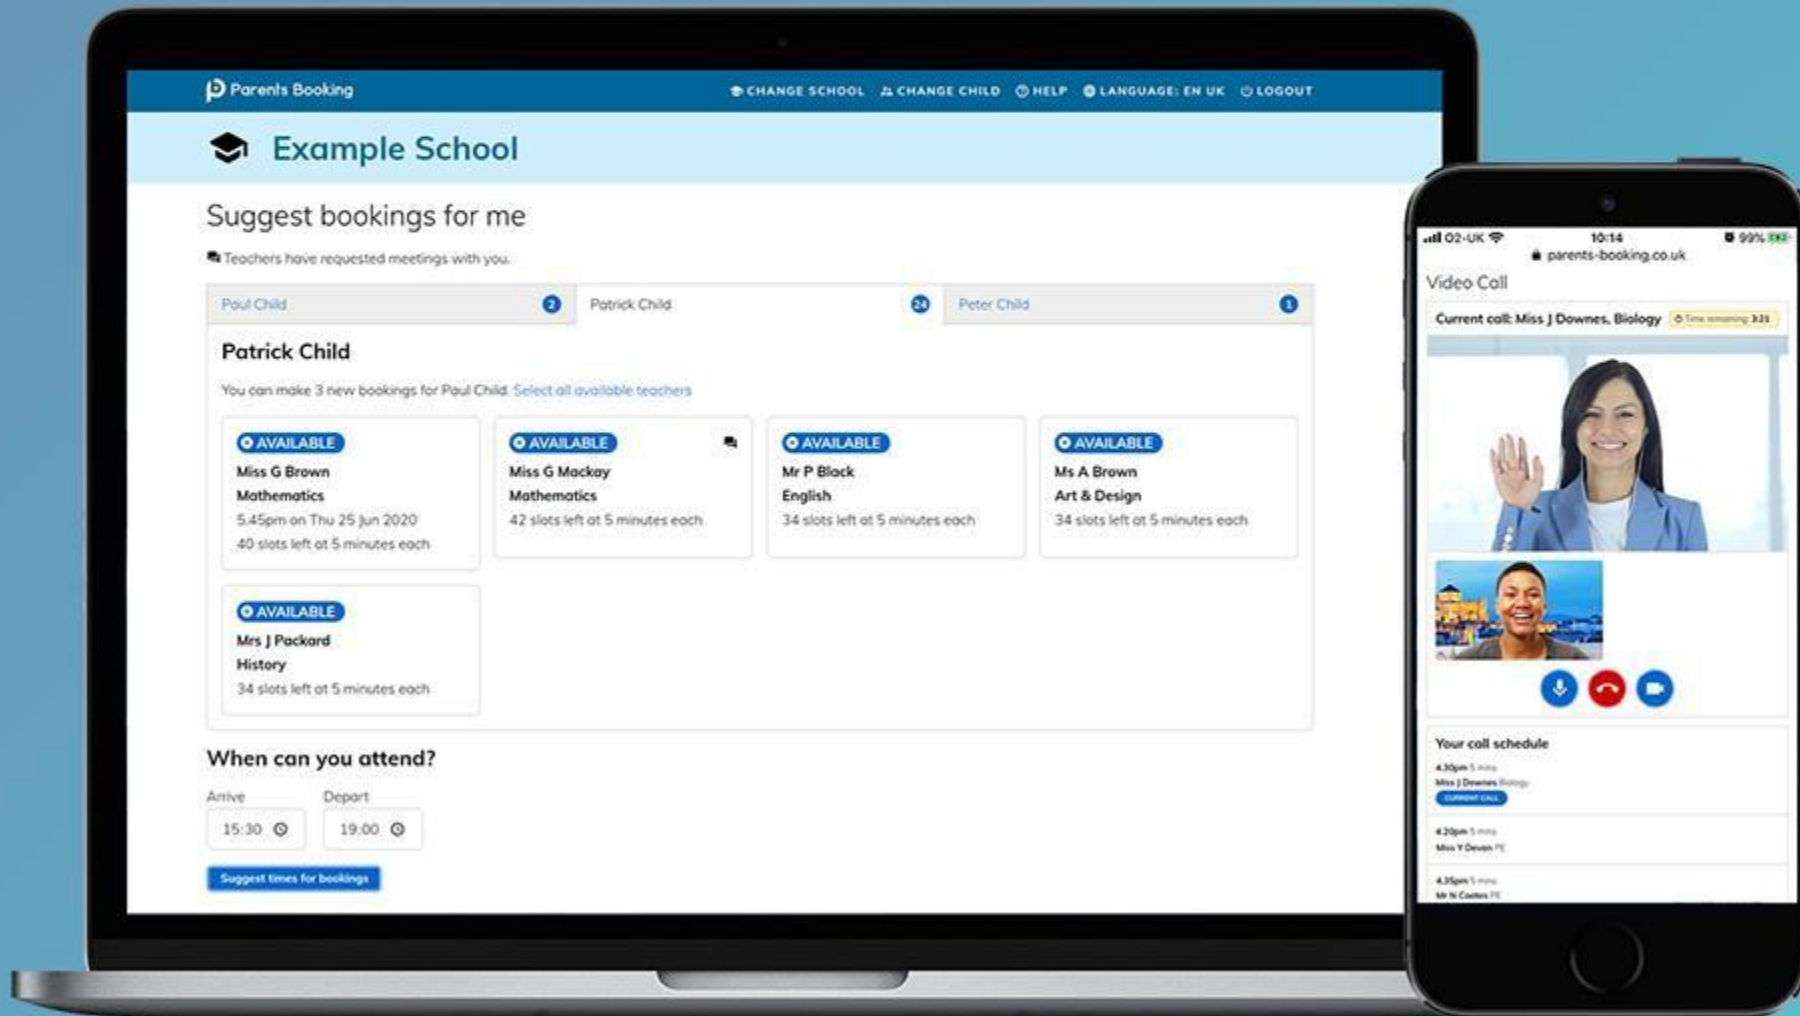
Parents Booking

CHANGE SCHOOL  CHANGE CHILD  HELP  LANGUAGE: EN UK  LOGOUT

Example School

Suggest bookings for me

Teachers have requested meetings with you.

| Paul Child 2 | Patrick Child 24 | Peter Child 1 |
|---|---|---|

Patrick Child

You can make 3 new bookings for Paul Child. Select all available teachers

AVAILABLE
Miss G Brown
Mathematics
5.45pm on Thu 25 Jun 2020
40 slots left at 5 minutes each

AVAILABLE
Miss G Mackay
Mathematics
42 slots left at 5 minutes each

AVAILABLE
Mr P Black
English
34 slots left at 5 minutes each

AVAILABLE
Ms A Brown
Art & Design
34 slots left at 5 minutes each

AVAILABLE
Mrs J Packard
History
34 slots left at 5 minutes each

When can you attend?

Arrive
15:30

Depart
19:00

Suggest times for bookings

O2-UK 10:14 99%
parents-booking.co.uk

Video Call

Current call: Miss J Downes, Biology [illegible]

Your call schedule

4.30pm 5 mins
Miss J Downes Biology
CURRENT CALL

4.20pm 5 mins
Miss Y Devon PE

4.35pm 5 mins
Mr N Coates PE